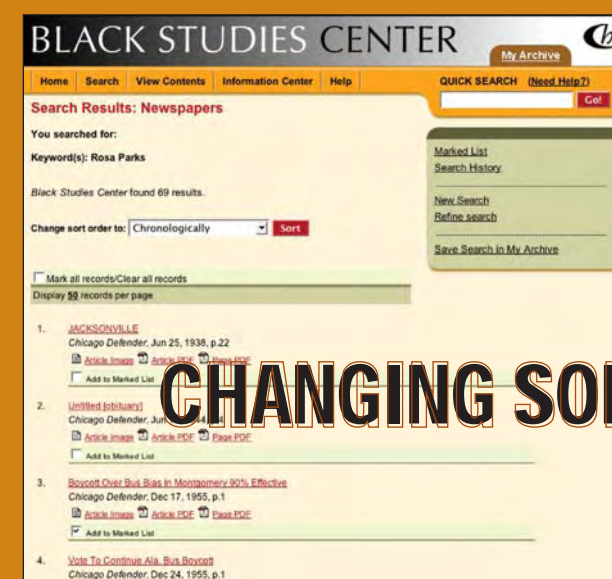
BLACK STUDIES CENTER

My Archive

Home Search View Contents Information Center Help

QUICK SEARCH (Need Help?)

Go!

Search Results: Newspapers

You searched for:

Keyword(s): Rosa Parks

Black Studies Center found 69 results.

Change sort order to: Chronologically Sort

Marked List
Search History

New Search
Refine search

Save Search in My Archive

Mark all records/Clear all records

Display 50 records per page

1. JACKSONVILLE
Chicago Defender, Jun 25, 1938, p.22
Article Image Article PDF Page PDF
Add to Marked List

CHANGING SO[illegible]

2. Untitled [obituary]
Chicago Defender, Jun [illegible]
Article Image Article PDF Page PDF
Add to Marked List

3. Boycott Over Bus Bias In Montgomery 90% Effective
Chicago Defender, Dec 17, 1955, p.1
Article Image Article PDF Page PDF
Add to Marked List

4. Vote To Continue Ala. Bus Boycott
Chicago Defender, Dec 24, 1955, p.1